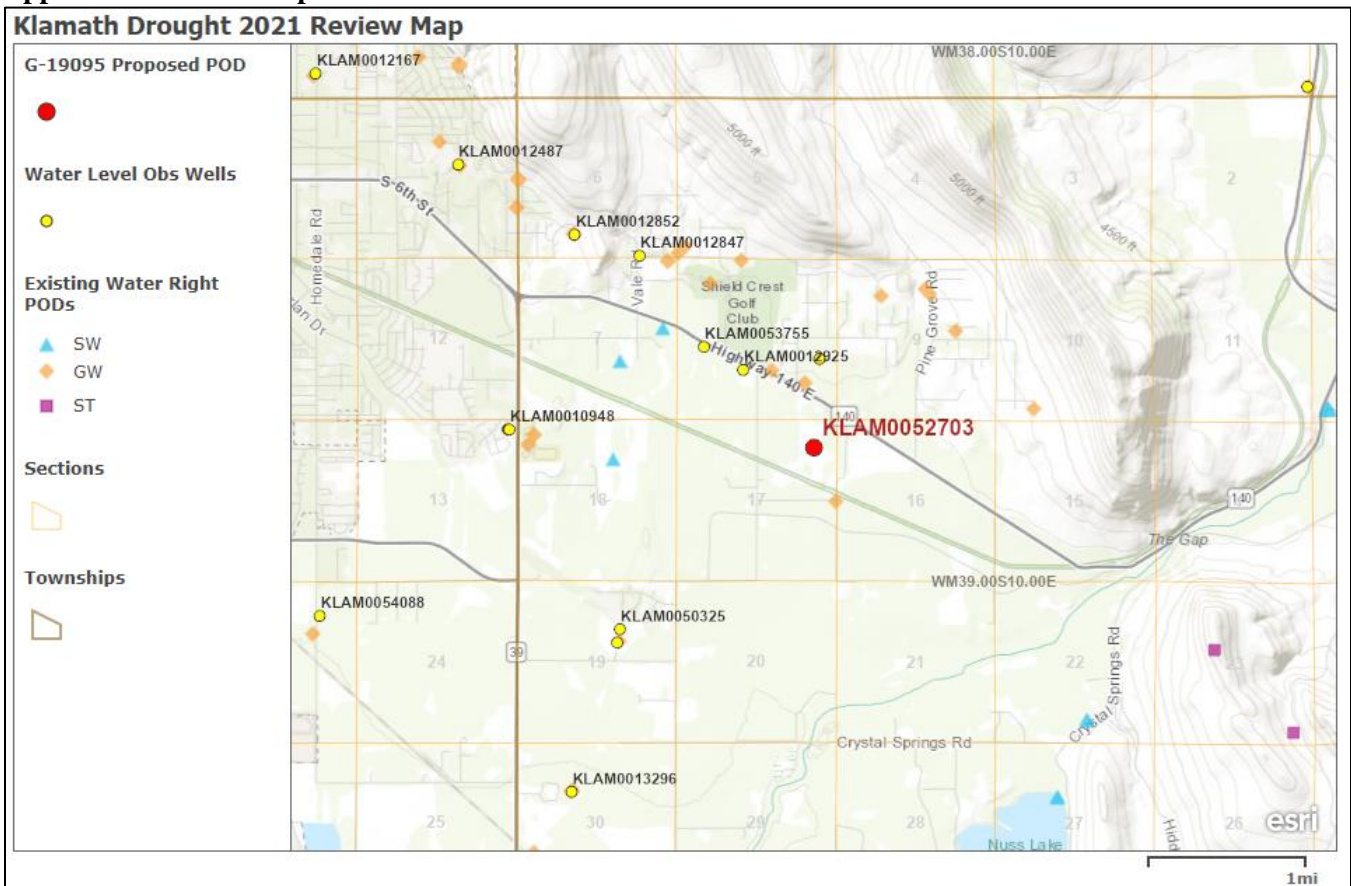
Klamath Drought 2021 Review Map

G-19095 Proposed POD

Water Level Obs Wells

Existing Water Right PODs

SW

GW

ST

Sections

Townships

KLAM0012167

WM38.00S10.00E

KLAM0012487

5000 ft

5000 ft

4500 ft

S-6th-St

Homedale Rd

KLAM0012852

KLAM0012847

Vale Rd

Shield Crest Golf Club

Pine Grove Rd

KLAM0053755

KLAM0012925

Highway 140 E

KLAM0010948

KLAM0052703

140

140

The Gap

WM39.00S10.00E

KLAM0054088

KLAM0050325

39

Crystal Springs Rd

Crystal Springs Rd

KLAM0013296

Nuss Lake

Hidd

esri

1mi

6 5 4 3 2 12 7 8 9 10 11 13 18 17 16 15 24 19 20 21 22 23 25 30 29 28 27 26